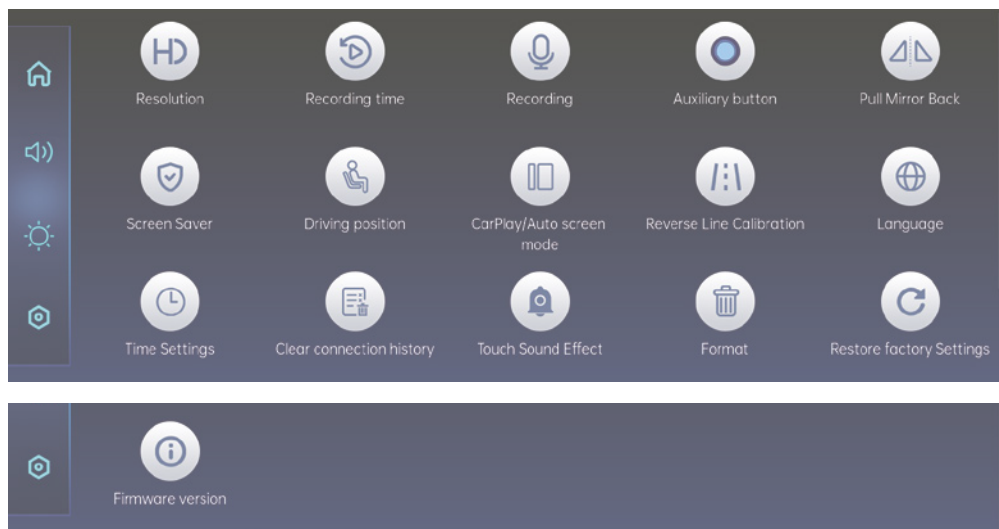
HD
Resolution

Recording time

Recording

Auxiliary button

Pull Mirror Back

Screen Saver

Driving position

CarPlay/Auto screen mode

Reverse Line Calibration

Language

Time Settings

Clear connection history

Touch Sound Effect

Format

Restore factory Settings

Firmware version